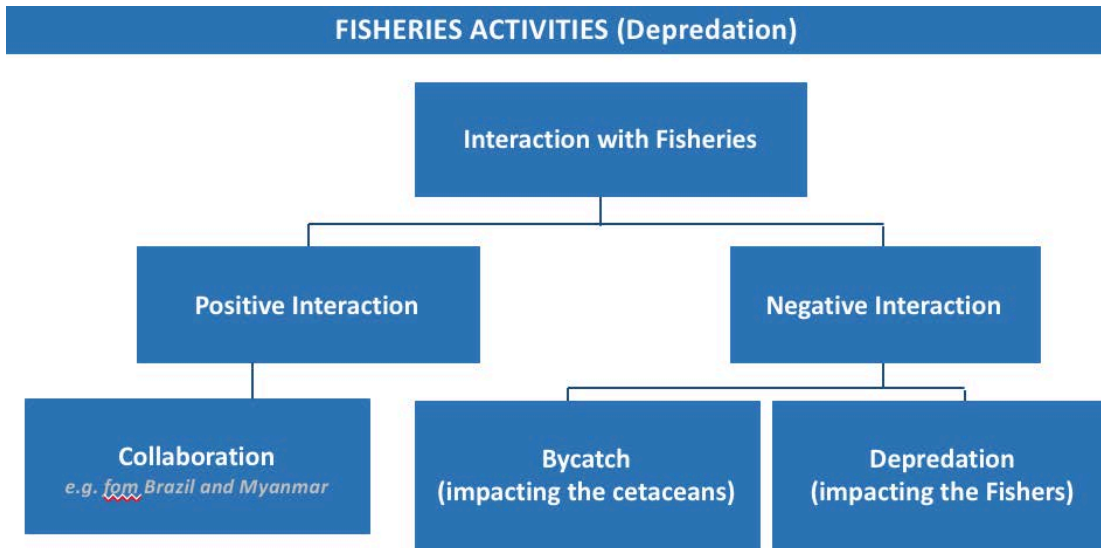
FISHERIES ACTIVITIES (Depredation)

Interaction with Fisheries

Positive Interaction

Negative Interaction

Collaboration
e.g. fom Brazil and Myanmar

Bycatch
(impacting the cetaceans)

Depredation
(impacting the Fishers)